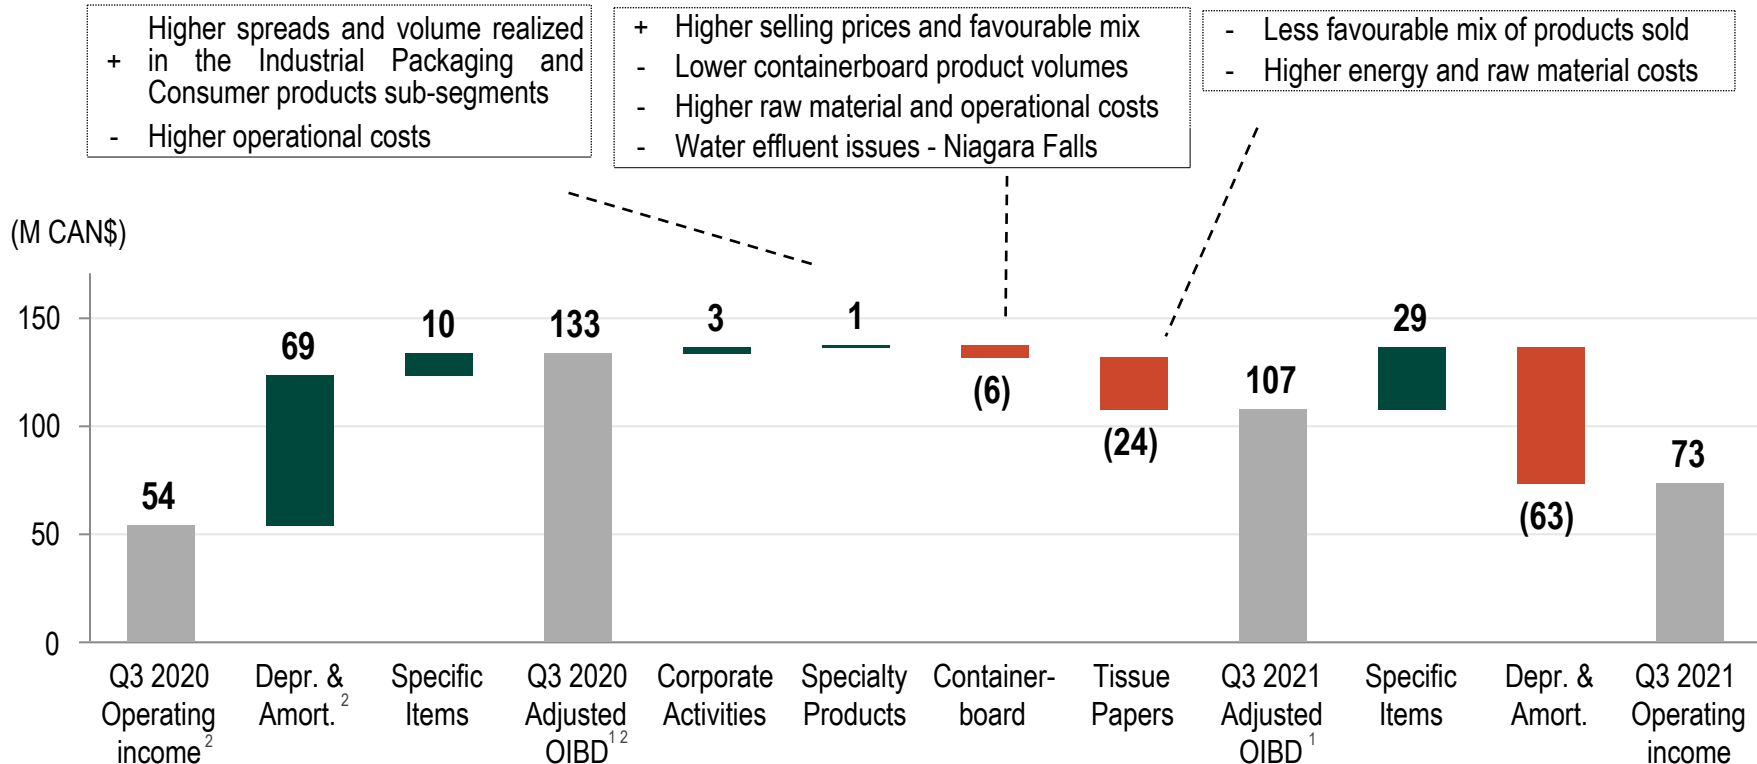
+ Higher spreads and volume realized in the Industrial Packaging and Consumer products sub-segments
- Higher operational costs

+ Higher selling prices and favourable mix
- Lower containerboard product volumes
- Higher raw material and operational costs
- Water effluent issues - Niagara Falls

- Less favourable mix of products sold
- Higher energy and raw material costs

(M CAN$)

150
100
50
0

54
69
10
133
3
1
(6)
(24)
107
29
(63)
73

Q3 2020 Operating income $^{2}$
Depr. & Amort. $^{2}$
Specific Items
Q3 2020 Adjusted OIBD $^{1\,2}$
Corporate Activities
Specialty Products
Container-board
Tissue Papers
Q3 2021 Adjusted OIBD $^{1}$
Specific Items
Depr. & Amort.
Q3 2021 Operating income